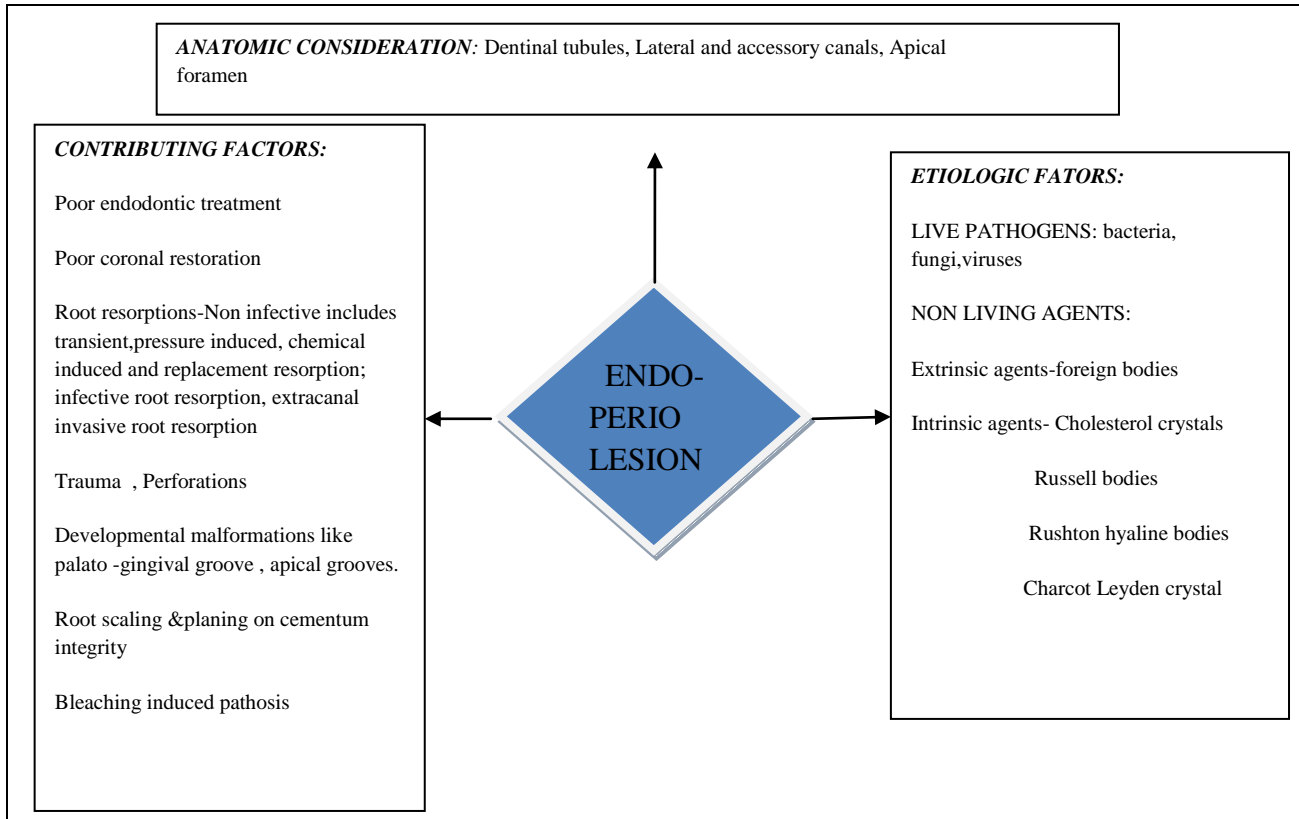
ANATOMIC CONSIDERATION: Dentinal tubules, Lateral and accessory canals, Apical foramen

CONTRIBUTING FACTORS:

Poor endodontic treatment

Poor coronal restoration

Root resorptions-Non infective includes transient,pressure induced, chemical induced and replacement resorption; infective root resorption, extracanal invasive root resorption

Trauma , Perforations

Developmental malformations like palato -gingival groove , apical grooves.

Root scaling &planing on cementum integrity

Bleaching induced pathosis

ENDO-PERIO LESION

ETIOLOGIC FATORS:

LIVE PATHOGENS: bacteria, fungi,viruses

NON LIVING AGENTS:

Extrinsic agents-foreign bodies

Intrinsic agents- Cholesterol crystals

Russell bodies

Rushton hyaline bodies

Charcot Leyden crystal